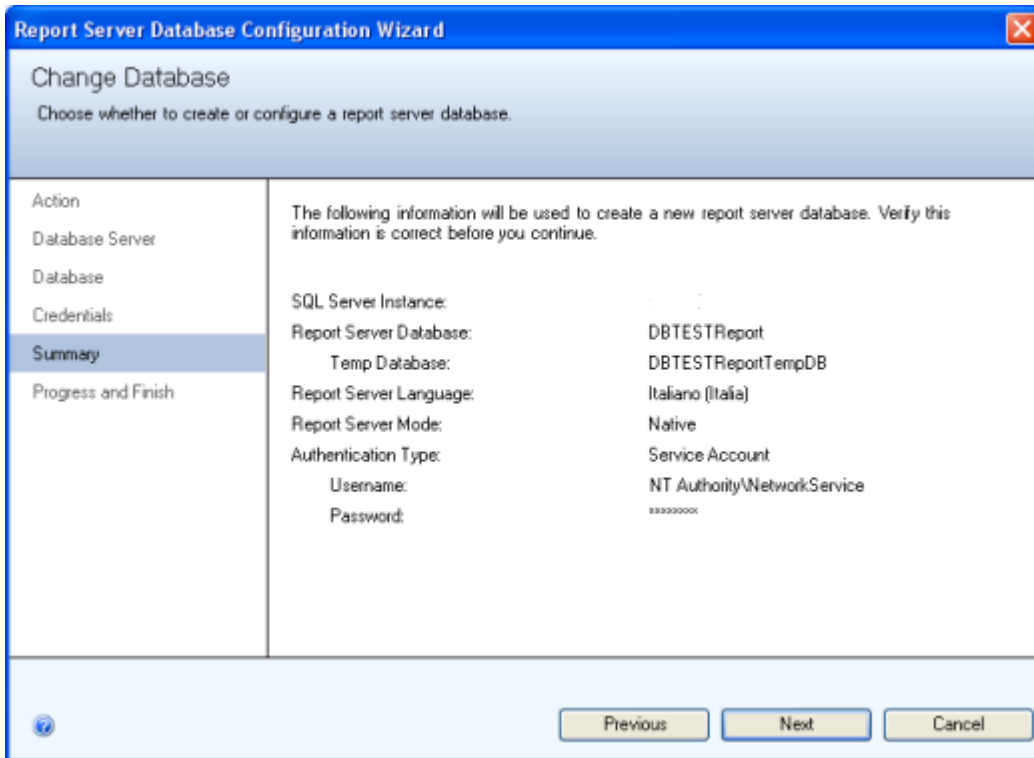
Report Server Database Configuration Wizard

Change Database

Choose whether to create or configure a report server database.

Action
Database Server
Database
Credentials
Summary
Progress and Finish

The following information will be used to create a new report server database. Verify this information is correct before you continue.

| | |
|---|---|
| SQL Server Instance: | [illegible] |
| Report Server Database: | DBTESTReport |
| Temp Database: | DBTESTReportTempDB |
| Report Server Language: | Italiano (Italia) |
| Report Server Mode: | Native |
| Authentication Type: | Service Account |
| Username: | NT Authority\NetworkService |
| Password: | ******** |

Previous Next Cancel